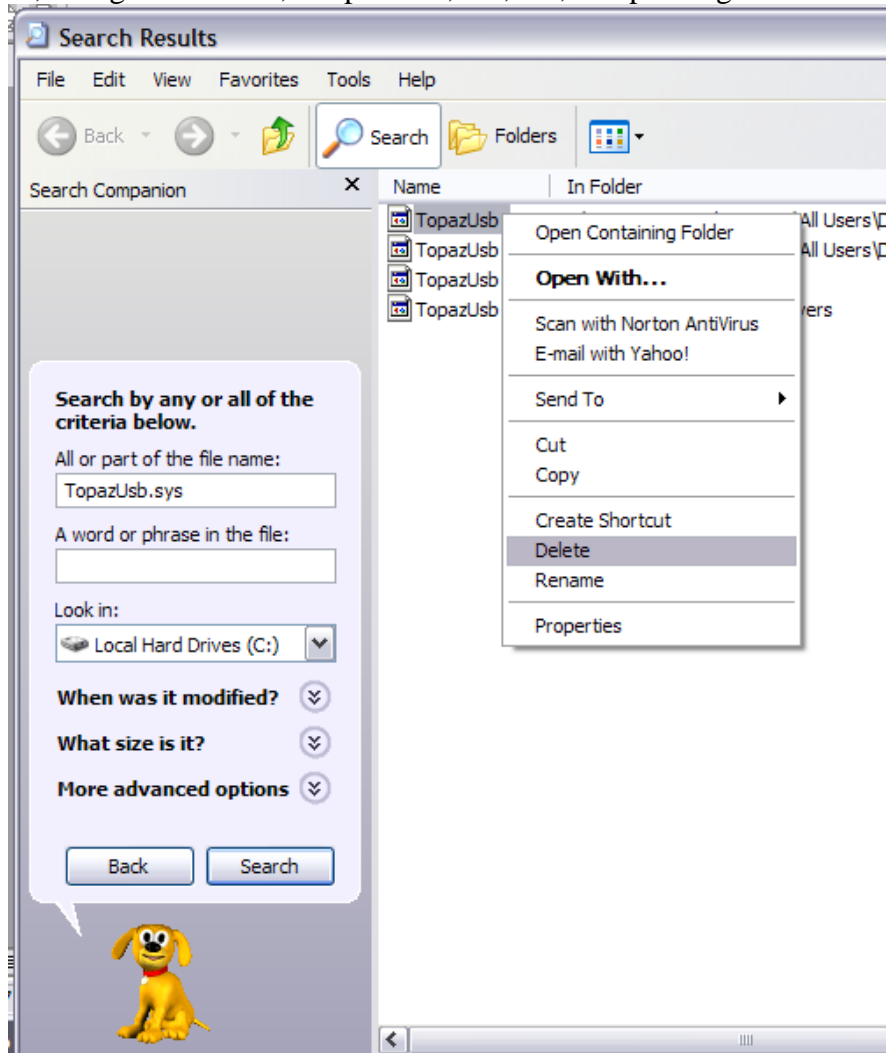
Search Results

File Edit View Favorites Tools Help

Back Search Folders

Search Companion ×

Name In Folder

TopazUsb
TopazUsb
TopazUsb
TopazUsb

\All Users\D
\All Users\D
vers

Open Containing Folder
Open With...
Scan with Norton AntiVirus
E-mail with Yahoo!
Send To
Cut
Copy
Create Shortcut
Delete
Rename
Properties

Search by any or all of the criteria below.

All or part of the file name:
TopazUsb.sys

A word or phrase in the file:

Look in:
Local Hard Drives (C:)

When was it modified?

What size is it?

More advanced options

Back Search